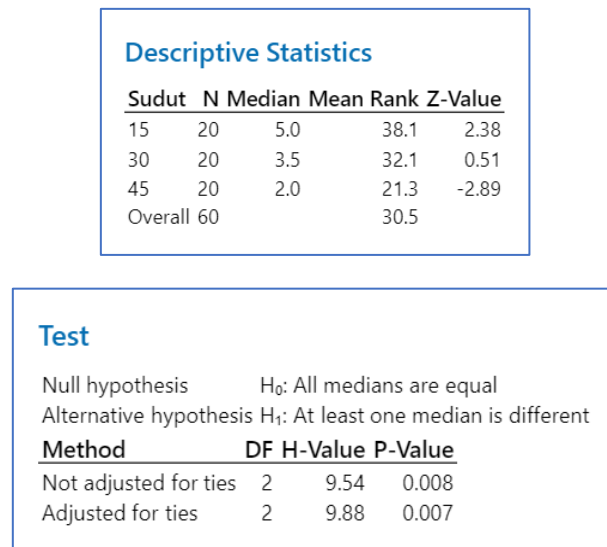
Descriptive Statistics

| Sudut | N | Median | Mean Rank | Z-Value |
|---|---|---|---|---|
| 15 | 20 | 5.0 | 38.1 | 2.38 |
| 30 | 20 | 3.5 | 32.1 | 0.51 |
| 45 | 20 | 2.0 | 21.3 | -2.89 |
| Overall | 60 | | 30.5 | |

Test

Null hypothesis $H_0$: All medians are equal
Alternative hypothesis $H_1$: At least one median is different

| Method | DF | H-Value | P-Value |
|---|---|---|---|
| Not adjusted for ties | 2 | 9.54 | 0.008 |
| Adjusted for ties | 2 | 9.88 | 0.007 |